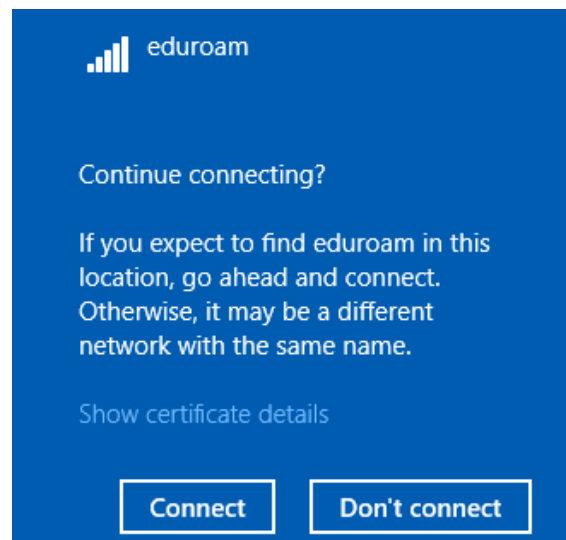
eduroam

Continue connecting?

If you expect to find eduroam in this location, go ahead and connect. Otherwise, it may be a different network with the same name.

Show certificate details

Connect

Don't connect